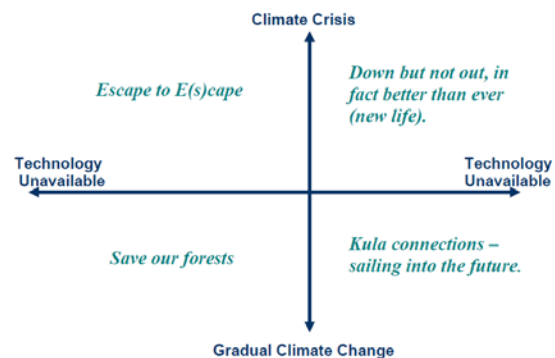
Climate Crisis

Escape to E(s)cape

Down but not out, in fact better than ever (new life).

Technology Unavailable

Technology Unavailable

Save our forests

Kula connections – sailing into the future.

Gradual Climate Change